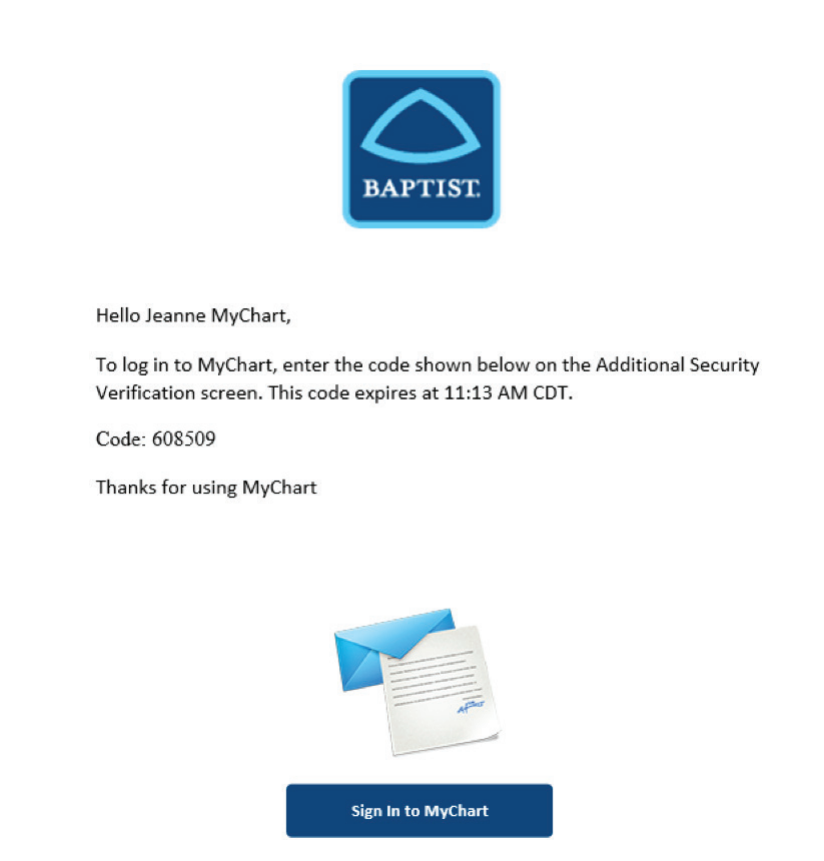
BAPTIST.

Hello Jeanne MyChart,

To log in to MyChart, enter the code shown below on the Additional Security Verification screen. This code expires at 11:13 AM CDT.

Code: 608509

Thanks for using MyChart

Sign In to MyChart